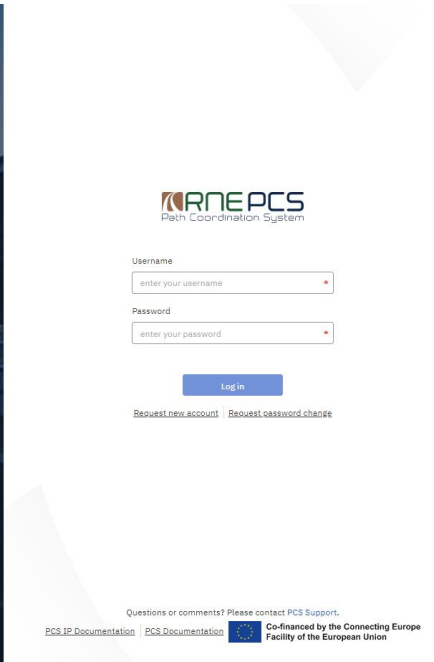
RNE PCS
Path Coordination System

Username
enter your username *

Password
enter your password *

Log in

Request new account | Request password change

Questions or comments? Please contact PCS Support.

PCS IP Documentation | PCS Documentation

Co-financed by the Connecting Europe Facility of the European Union